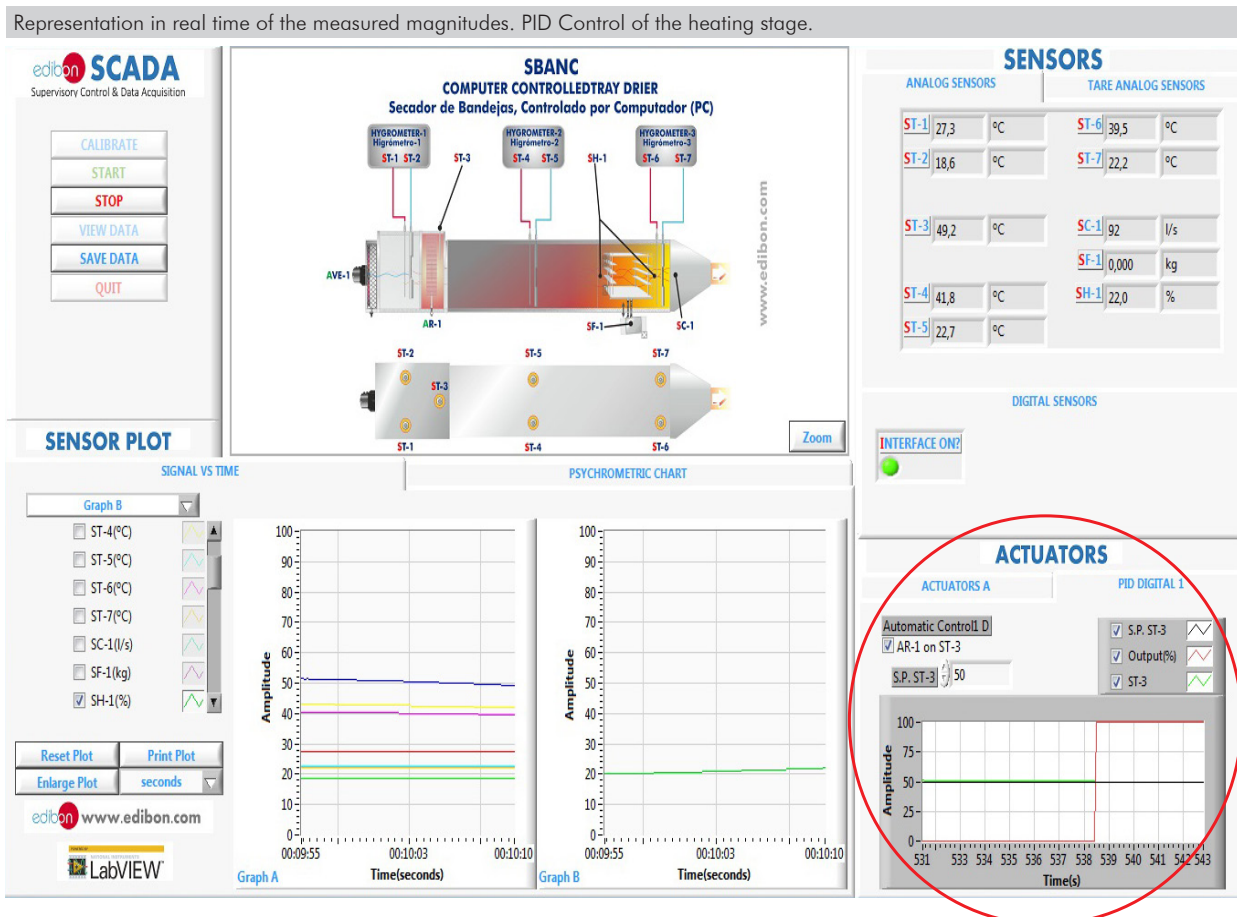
Representation in real time of the measured magnitudes. PID Control of the heating stage.

edibon SCADA
Supervisory Control & Data Acquisition

CALIBRATE
START
STOP
VIEW DATA
SAVE DATA
QUIT

SBANC
COMPUTER CONTROLLEDTRAY DRIER
Secador de Bandejas, Controlado por Computador (PC)

HYGROMETER-1 Higrómetro-1
ST-1 ST-2
ST-3
HYGROMETER-2 Higrómetro-2
ST-4 ST-5
SH-1
HYGROMETER-3 Higrómetro-3
ST-6 ST-7
AVE-1
AR-1
SF-1
SC-1
www.edibon.com
ST-2
ST-3
ST-5
ST-7
ST-1
ST-4
ST-6
Zoom

SENSORS
ANALOG SENSORS
TARE ANALOG SENSORS

| ST-1 | 27,3 | ºC | ST-6 | 39,5 | ºC |
|---|---|---|---|---|---|
| ST-2 | 18,6 | ºC | ST-7 | 22,2 | ºC |
| ST-3 | 49,2 | ºC | SC-1 | 92 | l/s |
| | | | SF-1 | 0,000 | kg |
| ST-4 | 41,8 | ºC | SH-1 | 22,0 | % |
| ST-5 | 22,7 | ºC | | | |

DIGITAL SENSORS
INTERFACE ON?

SENSOR PLOT
SIGNAL VS TIME
PSYCHROMETRIC CHART

Graph B
ST-4(ºC)
ST-5(ºC)
ST-6(ºC)
ST-7(ºC)
SC-1(l/s)
SF-1(kg)
SH-1(%)

Reset Plot
Print Plot
Enlarge Plot
seconds

edibon www.edibon.com
LabVIEW

100 90 80 70 60 50 40 30 20 10 0
Amplitude
00:09:55 00:10:03 00:10:10
Time(seconds)
Graph A

100 90 80 70 60 50 40 30 20 10 0
Amplitude
00:09:55 00:10:03 00:10:10
Time(seconds)
Graph B

ACTUATORS
ACTUATORS A
PID DIGITAL 1
Automatic Control1 D
AR-1 on ST-3
S.P. ST-3 50
S.P. ST-3
Output(%)
ST-3
100 75 50 25 0
Amplitude
531 533 534 535 536 537 538 539 540 541 542 543
Time(s)